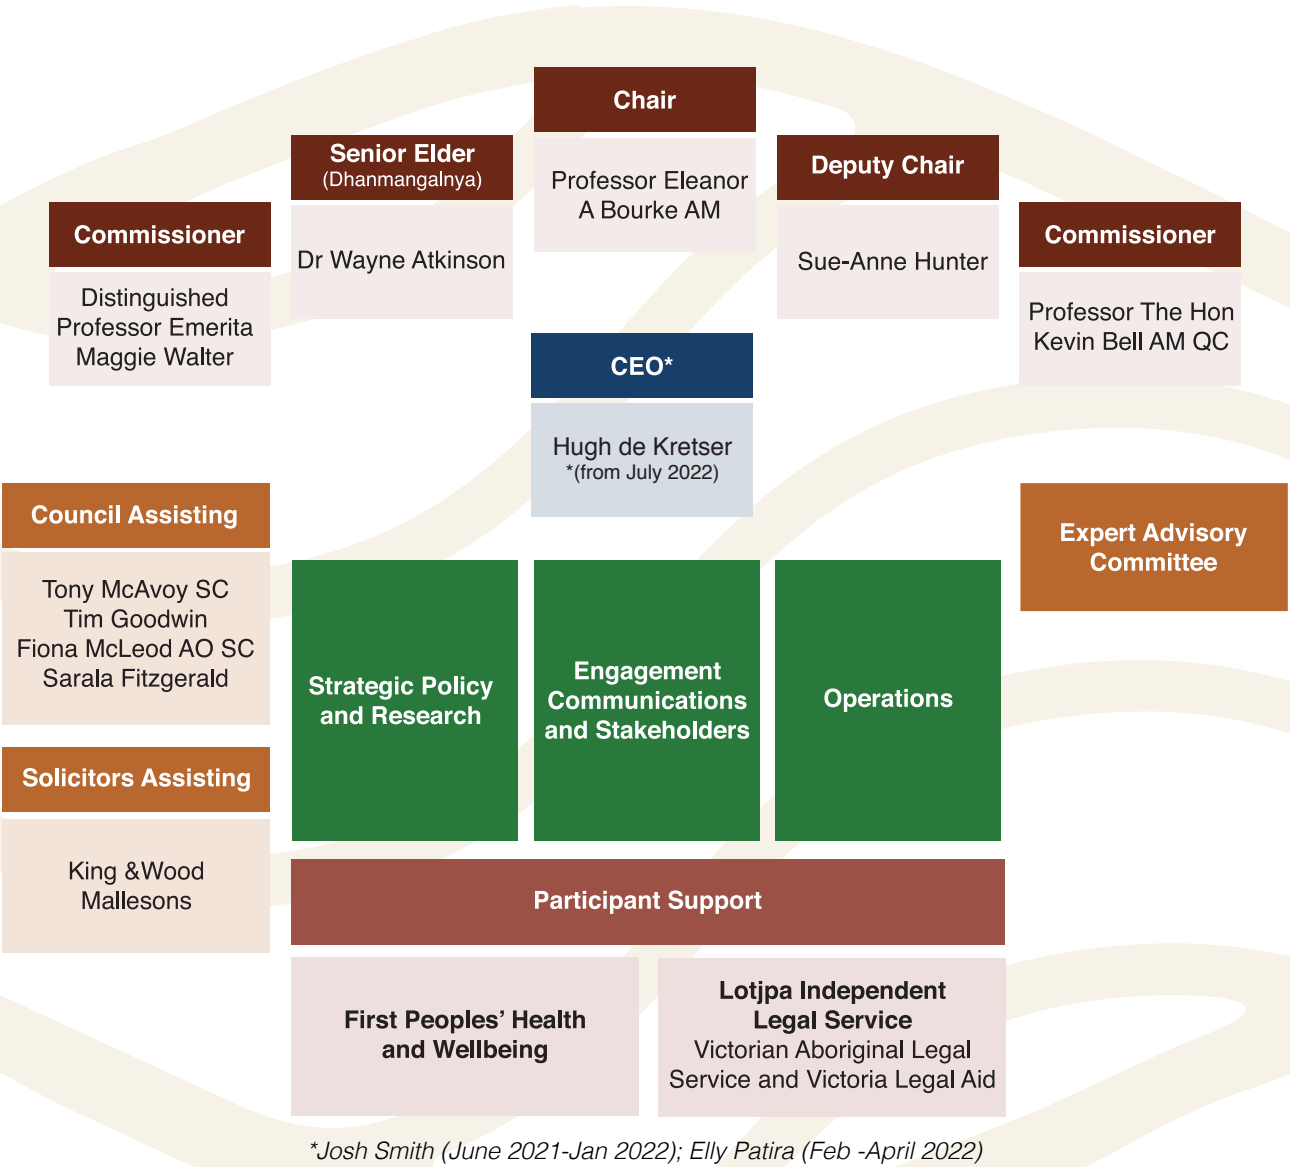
Chair

Professor Eleanor A Bourke AM

Senior Elder
(Dhanmangalnya)

Dr Wayne Atkinson

Deputy Chair

Sue-Anne Hunter

Commissioner

Distinguished Professor Emerita Maggie Walter

Commissioner

Professor The Hon Kevin Bell AM QC

CEO*

Hugh de Kretser
*(from July 2022)

Council Assisting

Tony McAvoy SC
Tim Goodwin
Fiona McLeod AO SC
Sarala Fitzgerald

Expert Advisory Committee

Strategic Policy and Research

Engagement Communications and Stakeholders

Operations

Solicitors Assisting

King &Wood Mallesons

Participant Support

First Peoples' Health and Wellbeing

Lotjpa Independent Legal Service
Victorian Aboriginal Legal Service and Victoria Legal Aid

*Josh Smith (June 2021-Jan 2022); Elly Patira (Feb -April 2022)